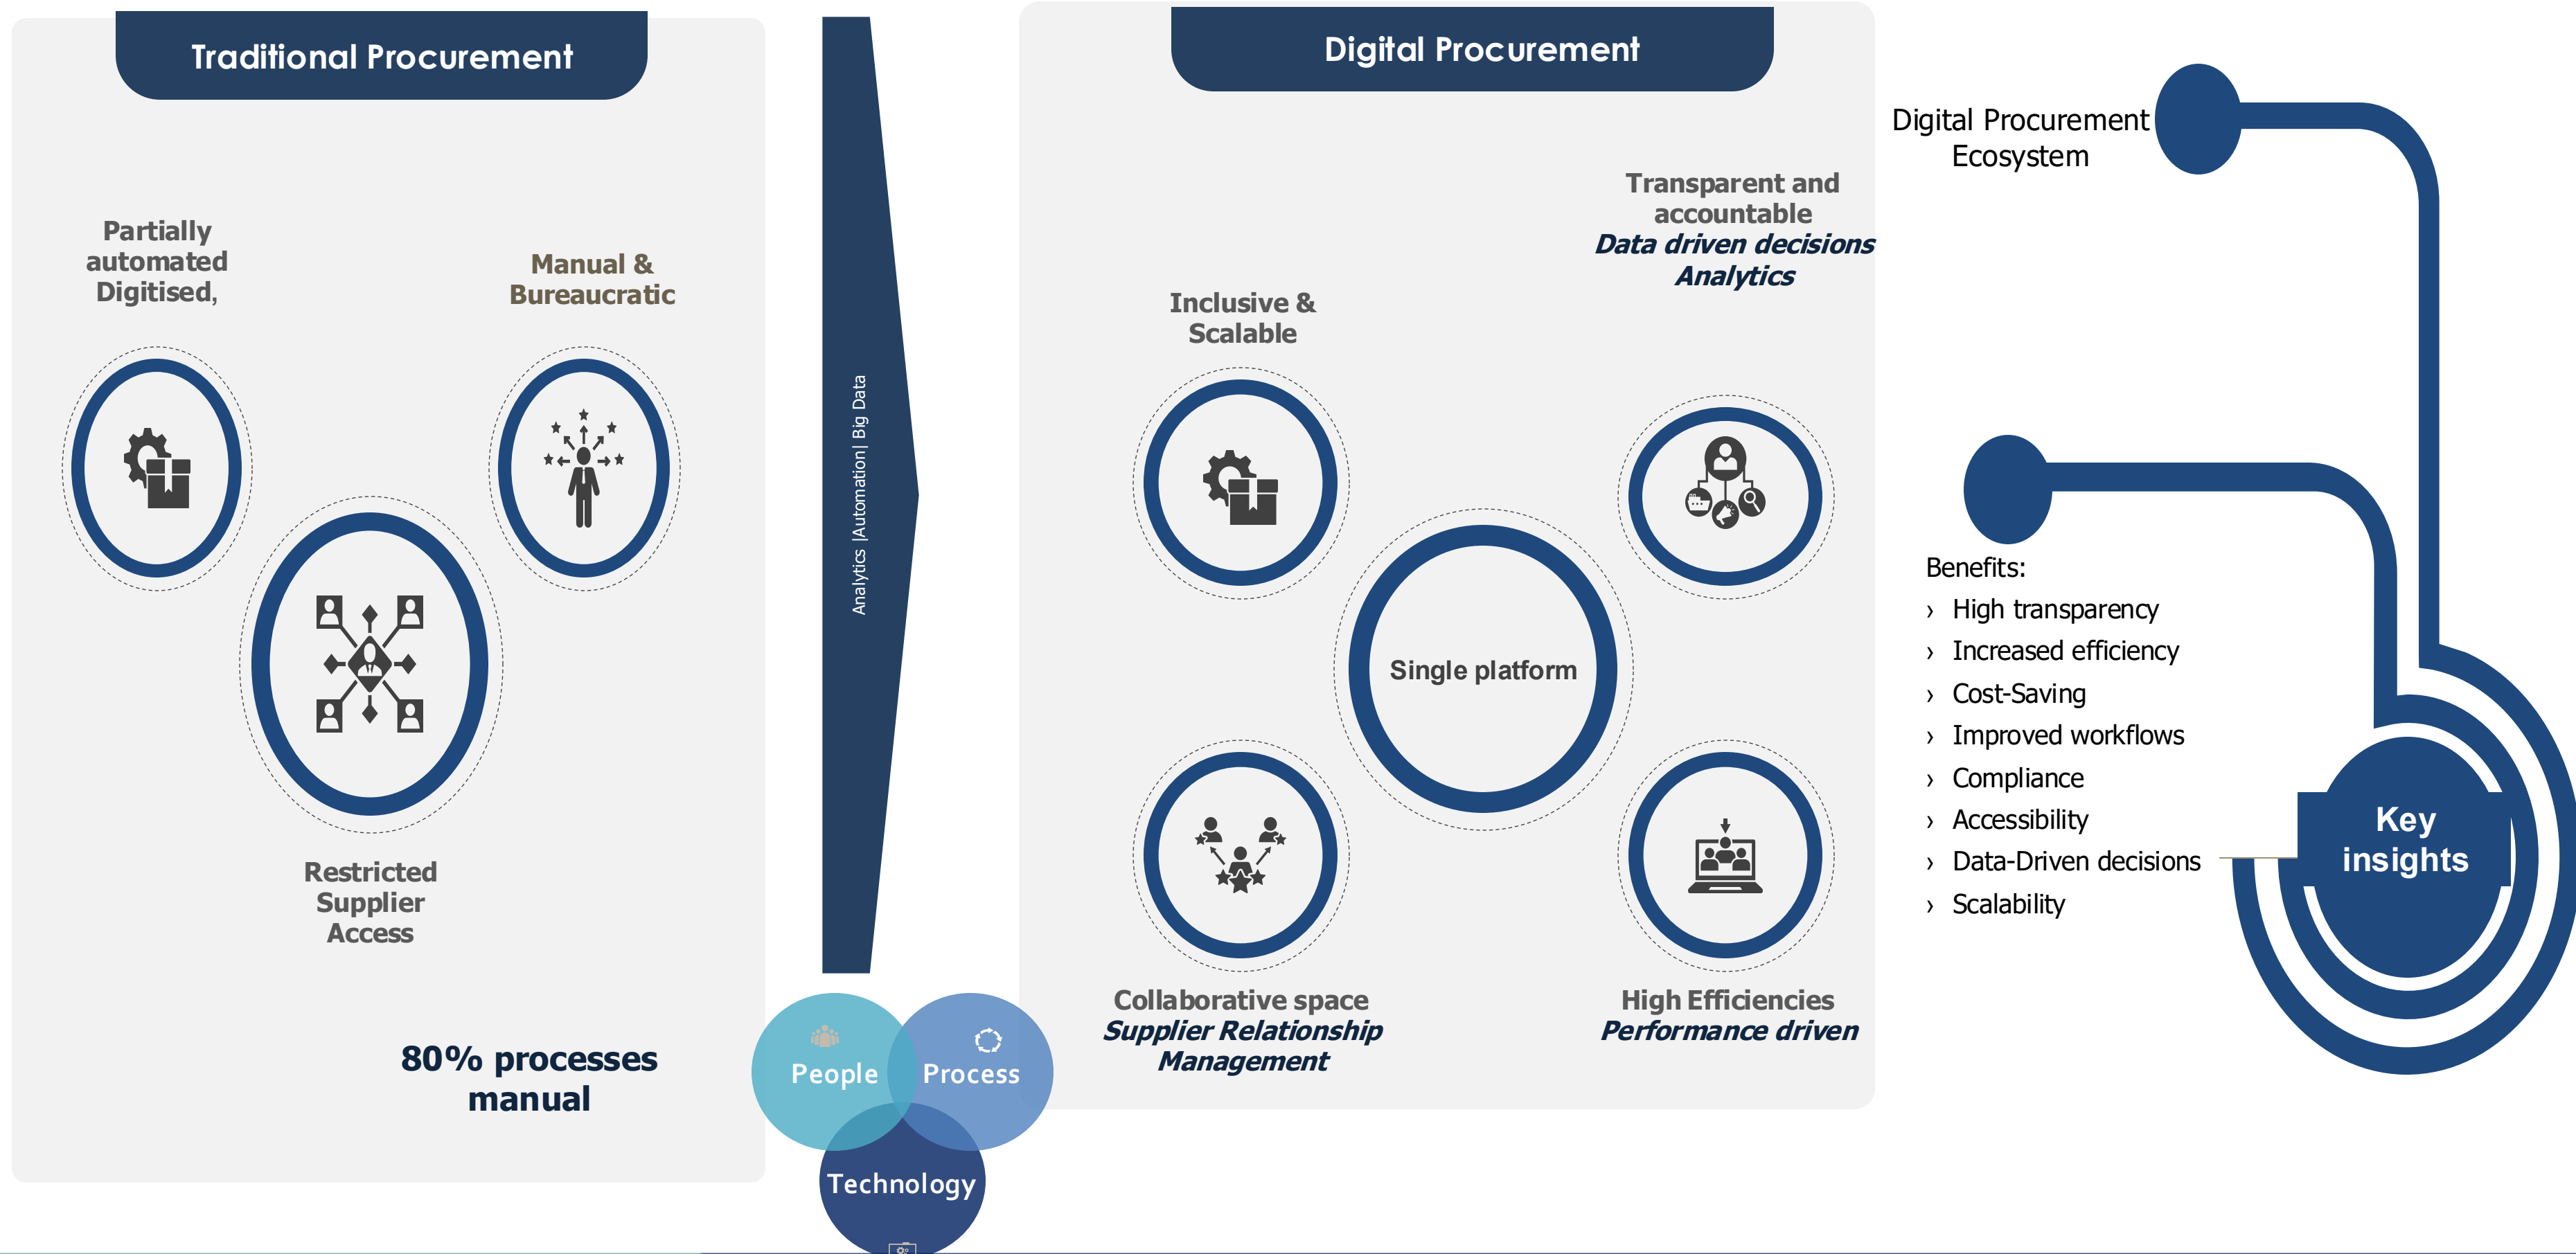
Traditional Procurement

Partially automated Digitised,

Manual & Bureaucratic

Restricted Supplier Access

80% processes manual

Analytics |Automation| Big Data

People

Process

Technology

Digital Procurement

Inclusive & Scalable

Transparent and accountable
Data driven decisions
Analytics

Single platform

Collaborative space
Supplier Relationship Management

High Efficiencies
Performance driven

Digital Procurement Ecosystem

Benefits:
› High transparency
› Increased efficiency
› Cost-Saving
› Improved workflows
› Compliance
› Accessibility
› Data-Driven decisions
› Scalability

Key insights